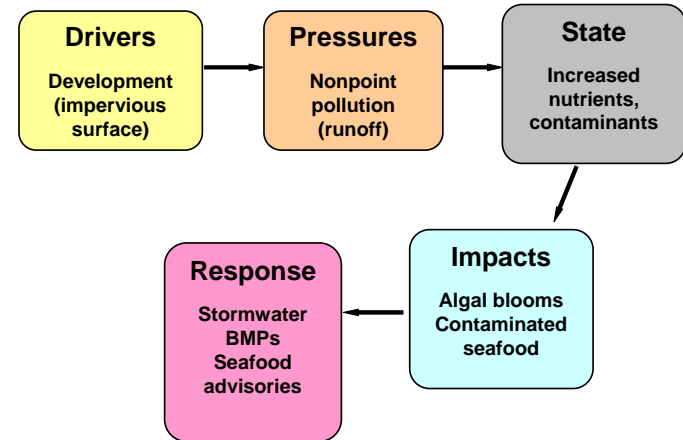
Drivers

Development (impervious surface)

Pressures

Nonpoint pollution (runoff)

State

Increased nutrients, contaminants

Impacts

Algal blooms Contaminated seafood

Response

Stormwater BMPs Seafood advisories